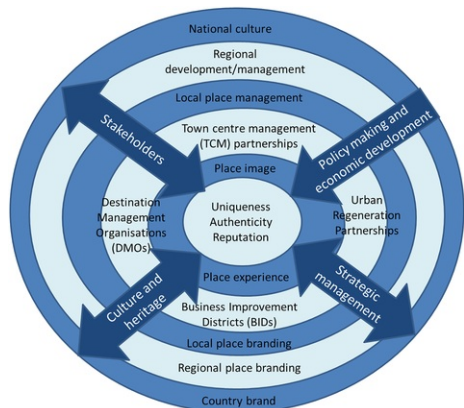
National culture

Regional development/management

Local place management

Stakeholders

Policy making and economic development

Town centre management (TCM) partnerships

Place image

Destination Management Organisations (DMOs)

Uniqueness
Authenticity
Reputation

Urban Regeneration Partnerships

Place experience

Culture and heritage

Strategic management

Business Improvement Districts (BIDs)

Local place branding

Regional place branding

Country brand